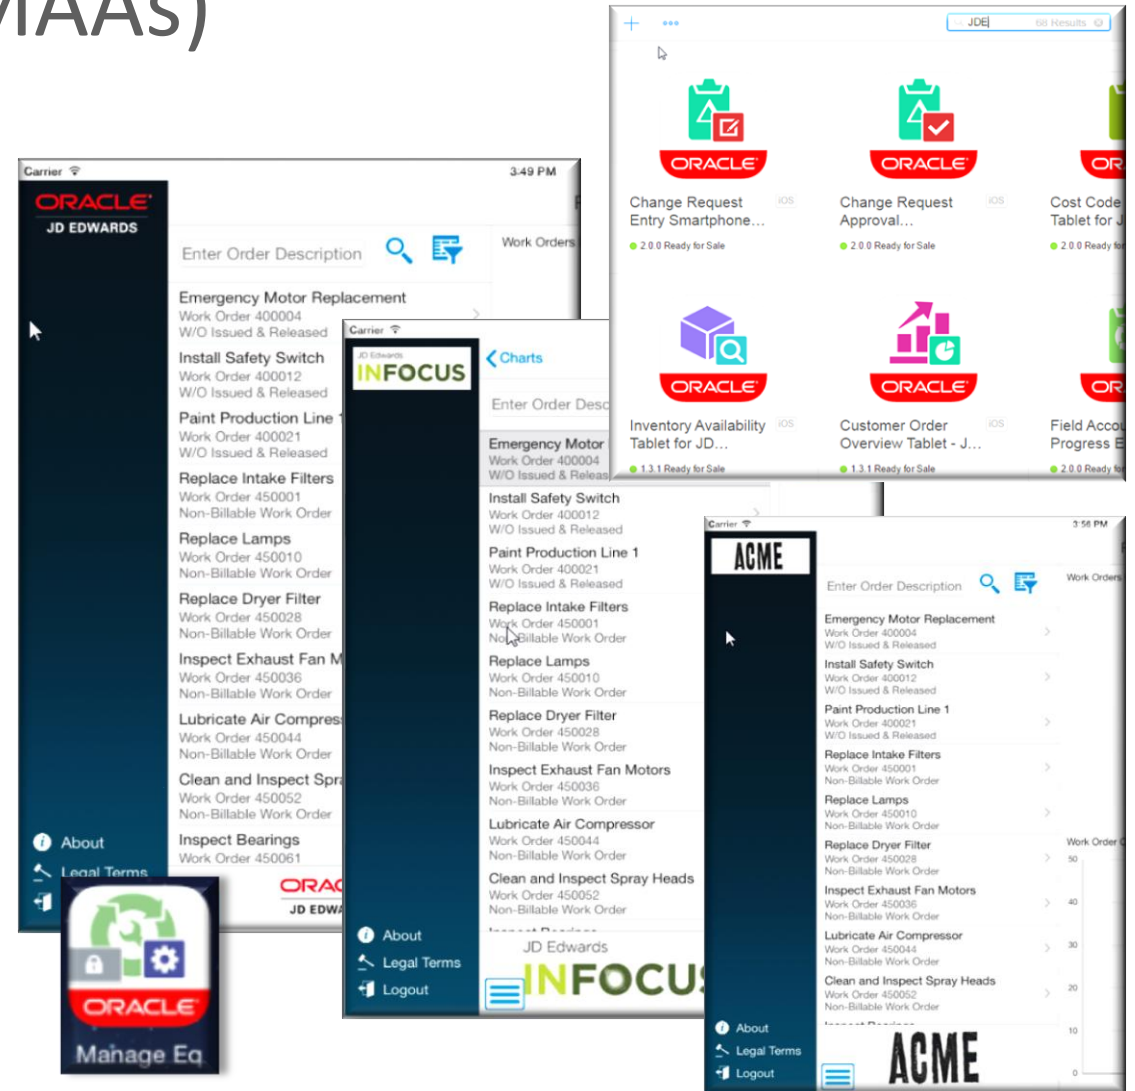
MAAS)

JDE 68 Results

ORACLE
Change Request Entry Smartphone… iOS
2.0.0 Ready for Sale

ORACLE
Change Request Approval… iOS
2.0.0 Ready for Sale

OR
Cost Code Tablet for J
2.0.0 Ready fo

ORACLE
Inventory Availability Tablet for JD… iOS
1.3.1 Ready for Sale

ORACLE
Customer Order Overview Tablet - J… iOS
1.3.1 Ready for Sale

OR
Field Accou Progress E
2.0.0 Ready fo

Carrier 3:49 PM
ORACLE
JD EDWARDS
Enter Order Description
Work Orders
Emergency Motor Replacement
Work Order 400004
W/O Issued & Released
Install Safety Switch
Work Order 400012
W/O Issued & Released
Paint Production Line 1
Work Order 400021
W/O Issued & Released
Replace Intake Filters
Work Order 450001
Non-Billable Work Order
Replace Lamps
Work Order 450010
Non-Billable Work Order
Replace Dryer Filter
Work Order 450028
Non-Billable Work Order
Inspect Exhaust Fan M
Work Order 450036
Non-Billable Work Order
Lubricate Air Compres
Work Order 450044
Non-Billable Work Order
Clean and Inspect Spr
Work Order 450052
Non-Billable Work Order
Inspect Bearings
Work Order 450061
About
Legal Terms
ORAC
JD EDW

ORACLE
Manage Eq

Carrier
JD Edwards
INFOCUS
Charts
Enter Order Desc
Emergency Motor
Work Order 400004
W/O Issued & Releas
Install Safety Switch
Work Order 400012
W/O Issued & Released
Paint Production Line 1
Work Order 400021
W/O Issued & Released
Replace Intake Filters
Work Order 450001
Non-Billable Work Order
Replace Lamps
Work Order 450010
Non-Billable Work Order
Replace Dryer Filter
Work Order 450028
Non-Billable Work Order
Inspect Exhaust Fan Motors
Work Order 450036
Non-Billable Work Order
Lubricate Air Compressor
Work Order 450044
Non-Billable Work Order
Clean and Inspect Spray Heads
Work Order 450052
Non-Billable Work Order
About
Legal Terms
Logout
JD Edwards
INFOCUS

Carrier 3:56 PM
ACME
Enter Order Description
Work Orders
Emergency Motor Replacement
Work Order 400004
W/O Issued & Released
Install Safety Switch
Work Order 400012
W/O Issued & Released
Paint Production Line 1
Work Order 400021
W/O Issued & Released
Replace Intake Filters
Work Order 450001
Non-Billable Work Order
Replace Lamps
Work Order 450010
Non-Billable Work Order
Replace Dryer Filter
Work Order 450028
Non-Billable Work Order
Inspect Exhaust Fan Motors
Work Order 450036
Non-Billable Work Order
Lubricate Air Compressor
Work Order 450044
Non-Billable Work Order
Clean and Inspect Spray Heads
Work Order 450052
Non-Billable Work Order
Work Order
50
40
30
20
10
0
About
Legal Terms
Logout
ACME